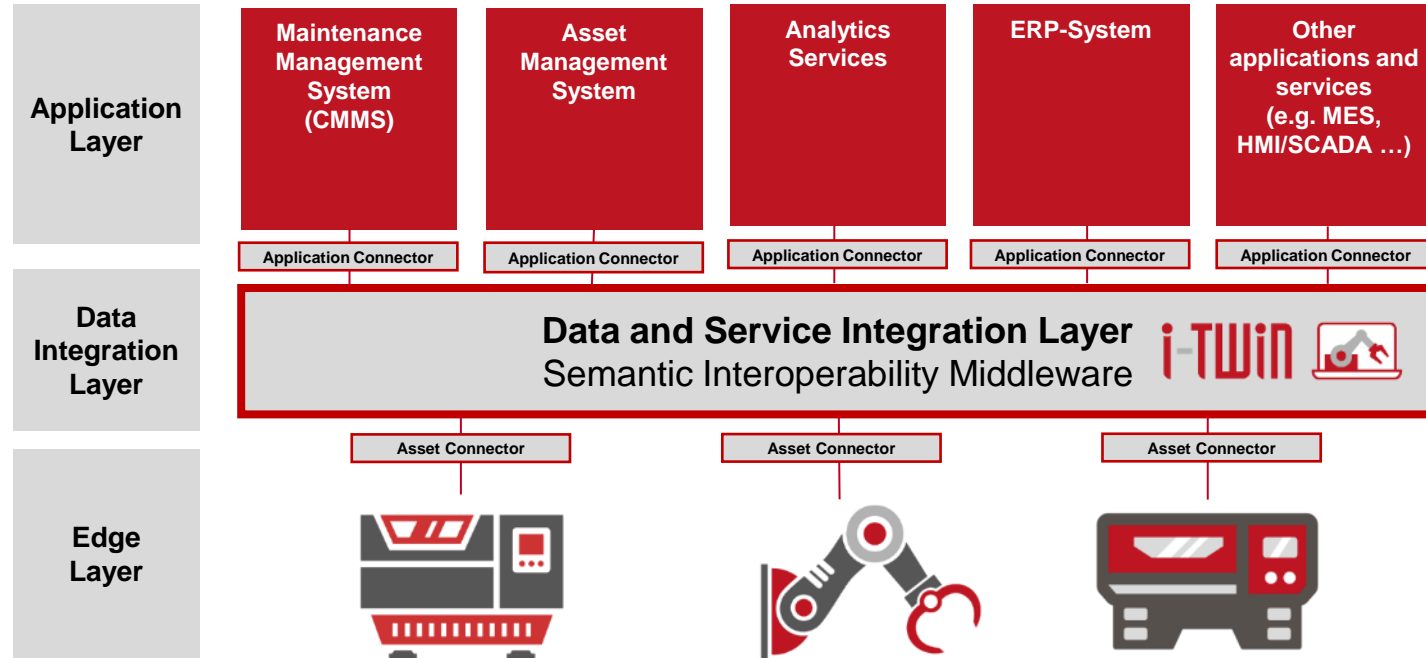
Application Layer

Maintenance Management System (CMMS)

Asset Management System

Analytics Services

ERP-System

Other applications and services (e.g. MES, HMI/SCADA …)

Application Connector

Application Connector

Application Connector

Application Connector

Application Connector

Data Integration Layer

Data and Service Integration Layer
Semantic Interoperability Middleware

i-TWIN

Asset Connector

Asset Connector

Asset Connector

Edge Layer